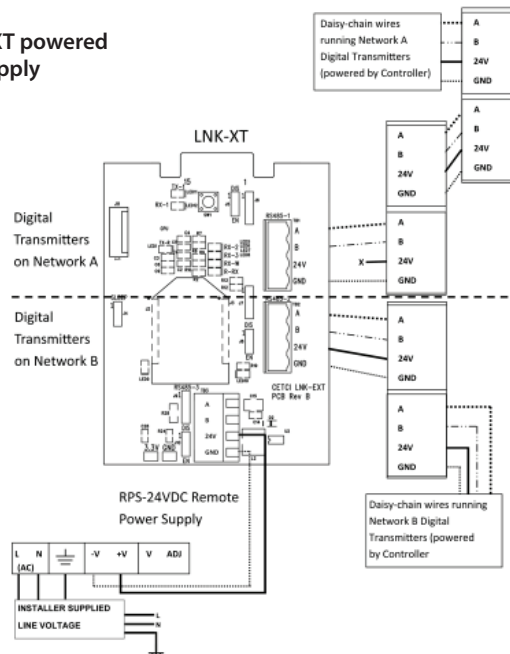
XT powered
pply

Daisy-chain wires running Network A Digital Transmitters (powered by Controller)

A
B
24V
GND

A
B
24V
GND

LNK-XT

Digital Transmitters on Network A

RS485-1

A
B
24V
GND

A
B
X
24V
GND

Digital Transmitters on Network B

A
B
24V
GND

CETCI LNK-EXT
PCB Rev B

A
B
24V
GND

A
B
24V
GND

RPS-24VDC Remote Power Supply

Daisy-chain wires running Network B Digital Transmitters (powered by Controller

| L | N (AC) | | -V | +V | V | ADJ |
|---|---|---|---|---|---|---|

INSTALLER SUPPLIED
LINE VOLTAGE
L
N